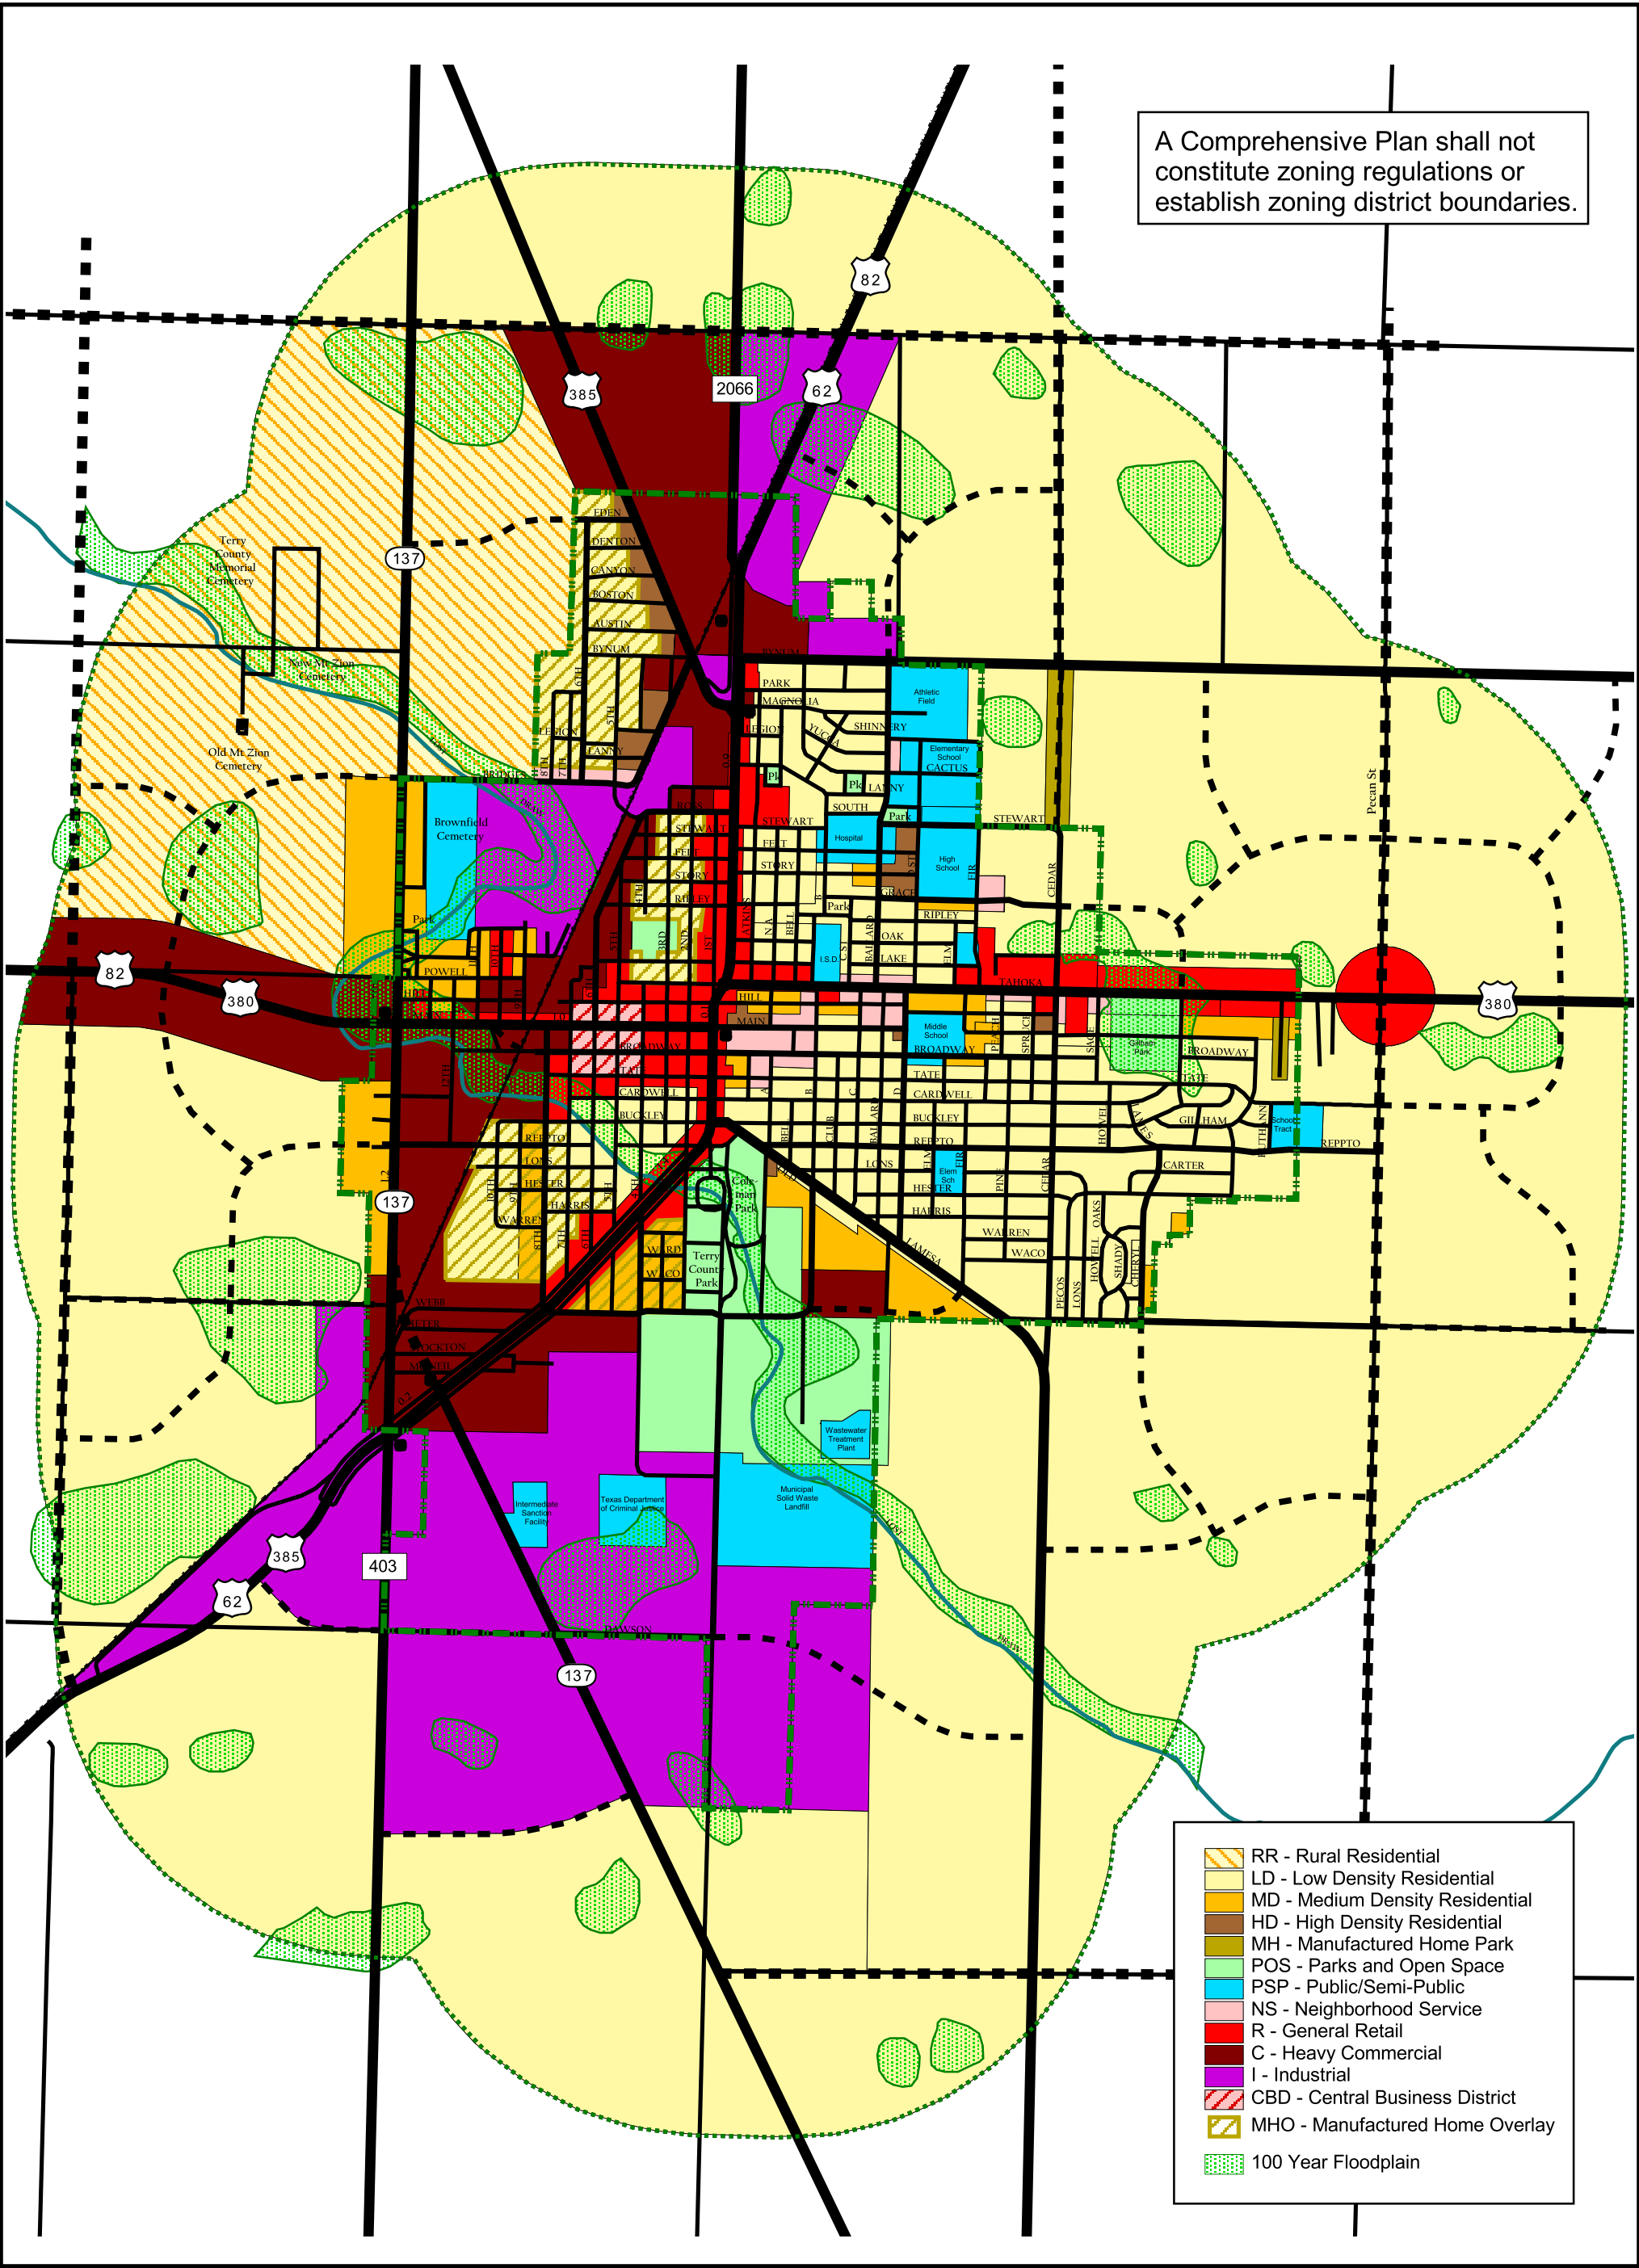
A Comprehensive Plan shall not constitute zoning regulations or establish zoning district boundaries.

82
385
2066
62
137
Terry County Memorial Cemetery
New Mt Zion Cemetery
Old Mt Zion Cemetery
Brownfield Cemetery
Park
EDEN
DENTON
CANYON
BOSTON
AUSTIN
BYNUM
LEGION
LANEY
BRIDGE
PARK
MAGNOLIA
SHINNERY
YUCCA
Athletic Field
Elementary School
CACTUS
LAINEY
SOUTH
STEWART
Park
Hospital
High School
FELT
STORY
RIPLEY
GRACE
Park
OAK
LAKE
I.S.D.
STEWART
CEDAR
POWELL
TAHOKA
HILL
MAIN
Middle School
BROADWAY
TATE
CARDWELL
BUCKLEY
REPPTO
LONS
HESTER
HARRIS
WARREN
WACO
BROADWAY
TATE
GILHAM
School Tract
REPPTO
CARTER
Coleman Park
Terry County Park
LAMESA
Pecan St
380
82
380
137
WEBB
PETER
STOCKTON
MOSELEY
Wastewater Treatment Plant
Intermediate Sanction Facility
Texas Department of Criminal Justice
Municipal Solid Waste Landfill
385
403
62
DAWSON
137

RR - Rural Residential
LD - Low Density Residential
MD - Medium Density Residential
HD - High Density Residential
MH - Manufactured Home Park
POS - Parks and Open Space
PSP - Public/Semi-Public
NS - Neighborhood Service
R - General Retail
C - Heavy Commercial
I - Industrial
CBD - Central Business District
MHO - Manufactured Home Overlay
100 Year Floodplain